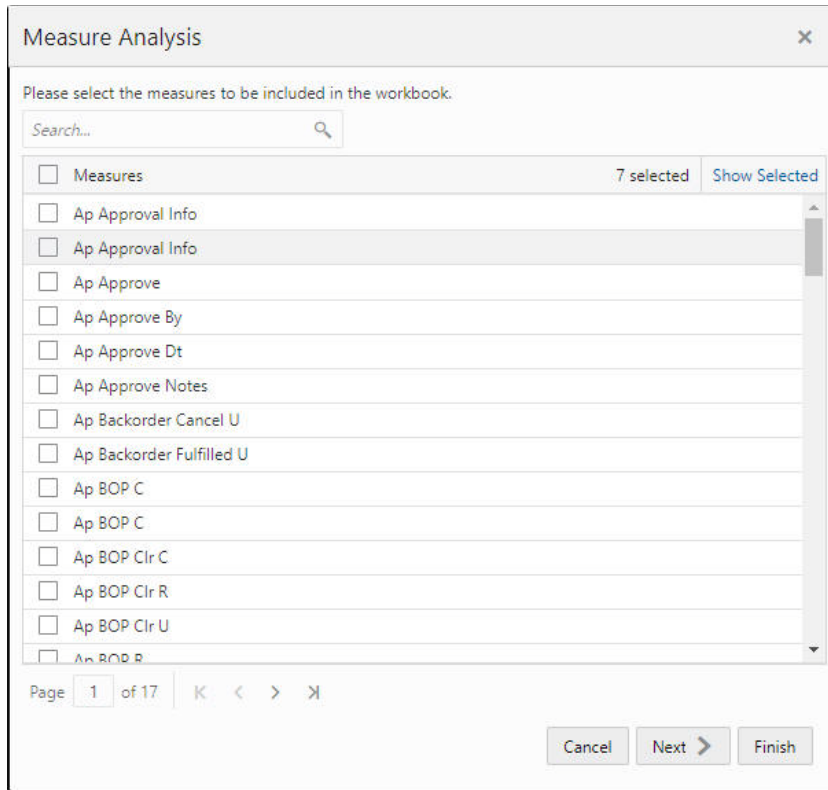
Measure Analysis ×

Please select the measures to be included in the workbook.

Search...

| Measures | 7 selected | Show Selected |
|---|---|---|
| Ap Approval Info | | |
| Ap Approval Info | | |
| Ap Approve | | |
| Ap Approve By | | |
| Ap Approve Dt | | |
| Ap Approve Notes | | |
| Ap Backorder Cancel U | | |
| Ap Backorder Fulfilled U | | |
| Ap BOP C | | |
| Ap BOP C | | |
| Ap BOP Clr C | | |
| Ap BOP Clr R | | |
| Ap BOP Clr U | | |
| Ap BOP R | | |

Page 1 of 17

Cancel Next > Finish